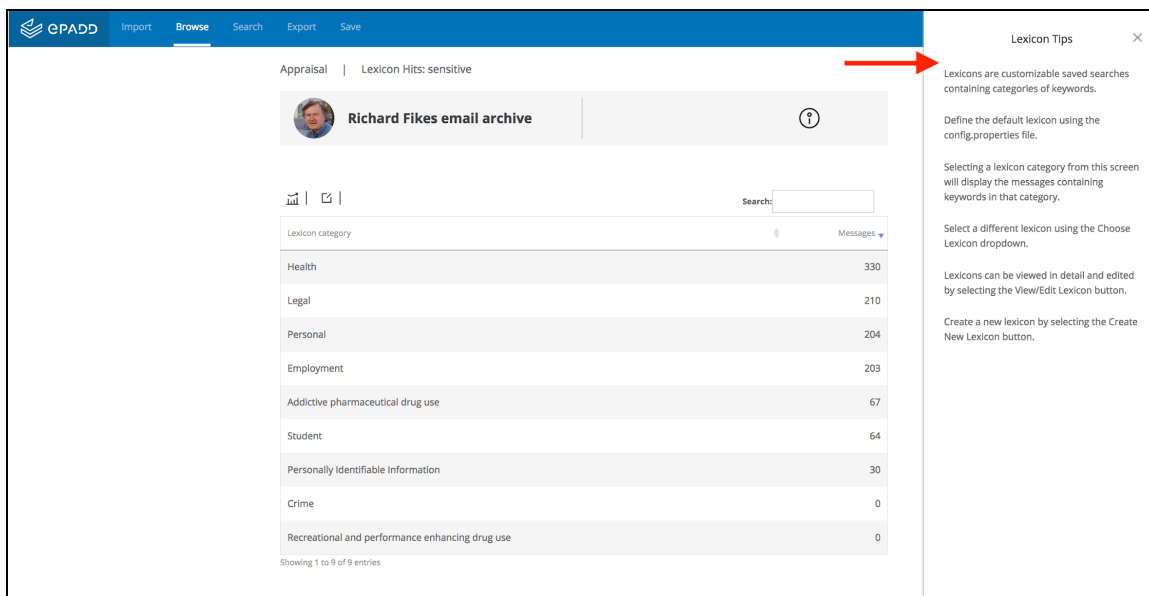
ePADD Import Browse Search Export Save

Appraisal | Lexicon Hits: sensitive

Richard Fikes email archive

Search:

| Lexicon category | Messages |
|---|---|
| Health | 330 |
| Legal | 210 |
| Personal | 204 |
| Employment | 203 |
| Addictive pharmaceutical drug use | 67 |
| Student | 64 |
| Personally Identifiable Information | 30 |
| Crime | 0 |
| Recreational and performance enhancing drug use | 0 |

Showing 1 to 9 of 9 entries

Lexicon Tips ×

Lexicons are customizable saved searches containing categories of keywords.

Define the default lexicon using the config.properties file.

Selecting a lexicon category from this screen will display the messages containing keywords in that category.

Select a different lexicon using the Choose Lexicon dropdown.

Lexicons can be viewed in detail and edited by selecting the View/Edit Lexicon button.

Create a new lexicon by selecting the Create New Lexicon button.